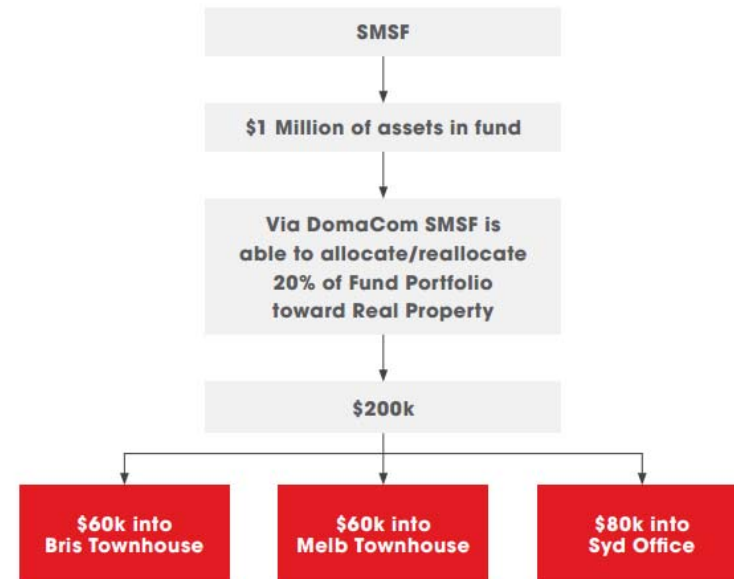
SMSF

$1 Million of assets in fund

Via DomaCom SMSF is able to allocate/reallocate 20% of Fund Portfolio toward Real Property

$200k

$60k into Bris Townhouse

$60k into Melb Townhouse

$80k into Syd Office